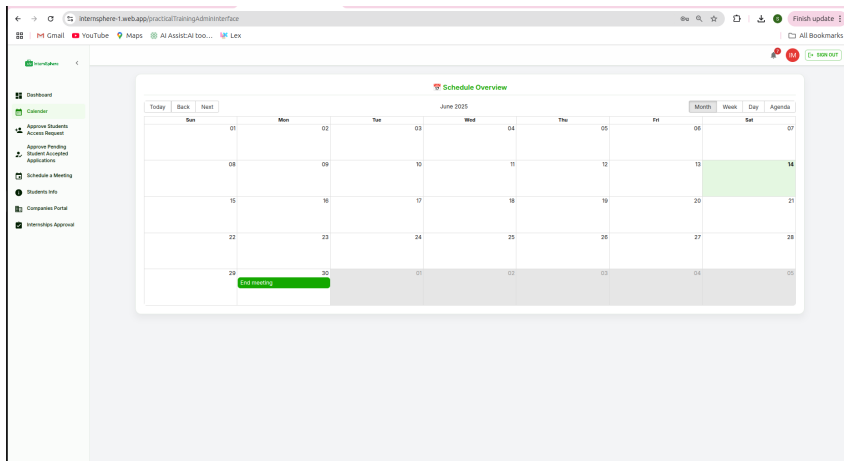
internsphere-1.web.app/practicalTrainingAdminInterface

Finish update

Gmail YouTube Maps AI Assist:AI too... Lex

All Bookmarks

InternSphere

SIGN OUT

Dashboard
Calender
Approve Students Access Request
Approve Pending Student Accepted Applications
Schedule a Meeting
Students Info
Companies Portal
Internships Approval

Schedule Overview

Today Back Next

June 2025

Month Week Day Agenda

| Sun | Mon | Tue | Wed | Thu | Fri | Sat |
|---|---|---|---|---|---|---|
| 01 | 02 | 03 | 04 | 05 | 06 | 07 |
| 08 | 09 | 10 | 11 | 12 | 13 | 14 |
| 15 | 16 | 17 | 18 | 19 | 20 | 21 |
| 22 | 23 | 24 | 25 | 26 | 27 | 28 |
| 29 | 30 End meeting | 01 | 02 | 03 | 04 | 05 |